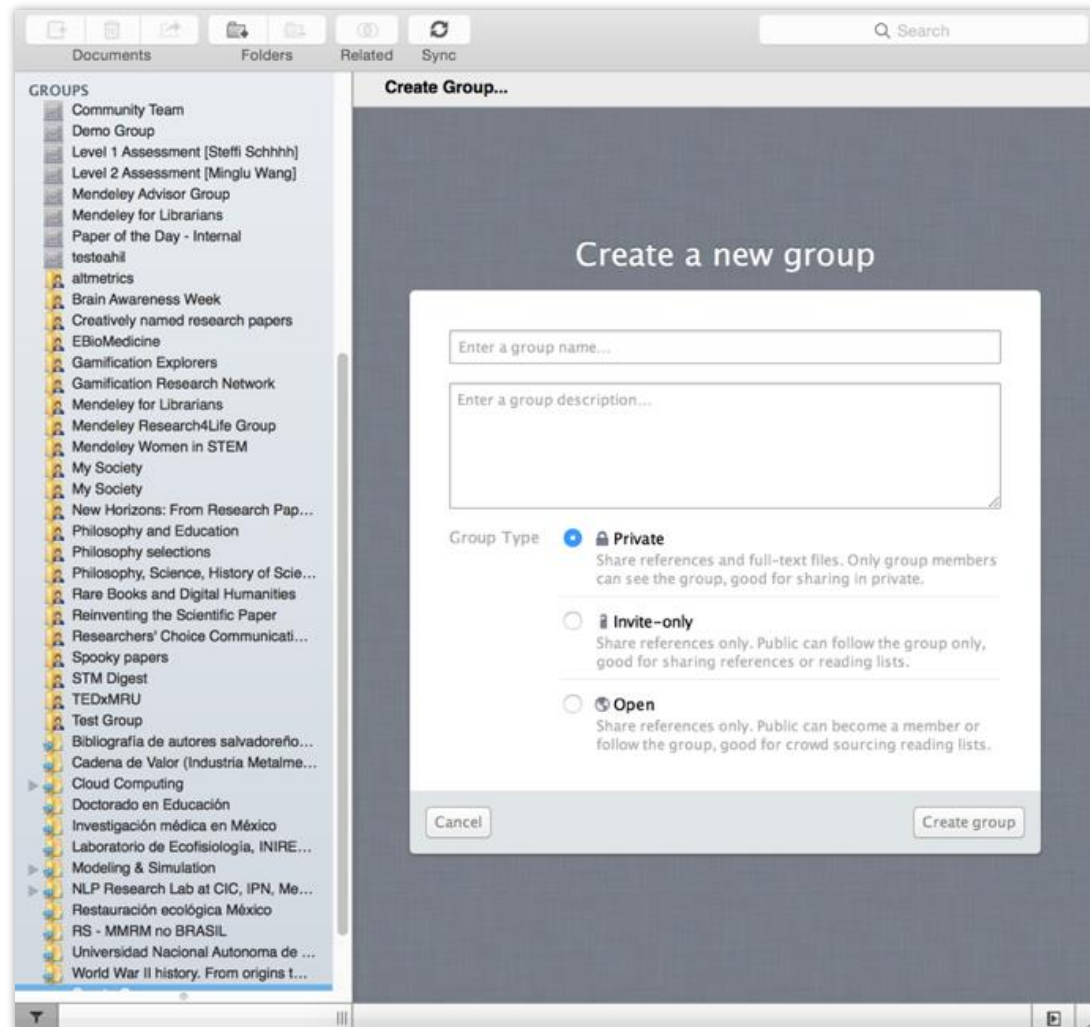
Documents Folders Related Sync

Search

GROUPS
Community Team
Demo Group
Level 1 Assessment [Steffi Schhhh]
Level 2 Assessment [Minglu Wang]
Mendeley Advisor Group
Mendeley for Librarians
Paper of the Day - Internal
testeahil
altmetrics
Brain Awareness Week
Creatively named research papers
EBioMedicine
Gamification Explorers
Gamification Research Network
Mendeley for Librarians
Mendeley Research4Life Group
Mendeley Women in STEM
My Society
My Society
New Horizons: From Research Pap...
Philosophy and Education
Philosophy selections
Philosophy, Science, History of Scie...
Rare Books and Digital Humanities
Reinventing the Scientific Paper
Researchers' Choice Communicati...
Spooky papers
STM Digest
TEDxMRU
Test Group
Bibliografía de autores salvadoreño...
Cadena de Valor (Industria Metalme...
Cloud Computing
Doctorado en Educación
Investigación médica en México
Laboratorio de Ecofisiología, INIRE...
Modeling & Simulation
NLP Research Lab at CIC, IPN, Me...
Restauración ecológica México
RS - MMRM no BRASIL
Universidad Nacional Autonoma de ...
World War II history. From origins t...

Create Group...

Create a new group

Enter a group name...

Enter a group description...

Group Type

Private
Share references and full-text files. Only group members can see the group, good for sharing in private.

Invite-only
Share references only. Public can follow the group only, good for sharing references or reading lists.

Open
Share references only. Public can become a member or follow the group, good for crowd sourcing reading lists.

Cancel

Create group